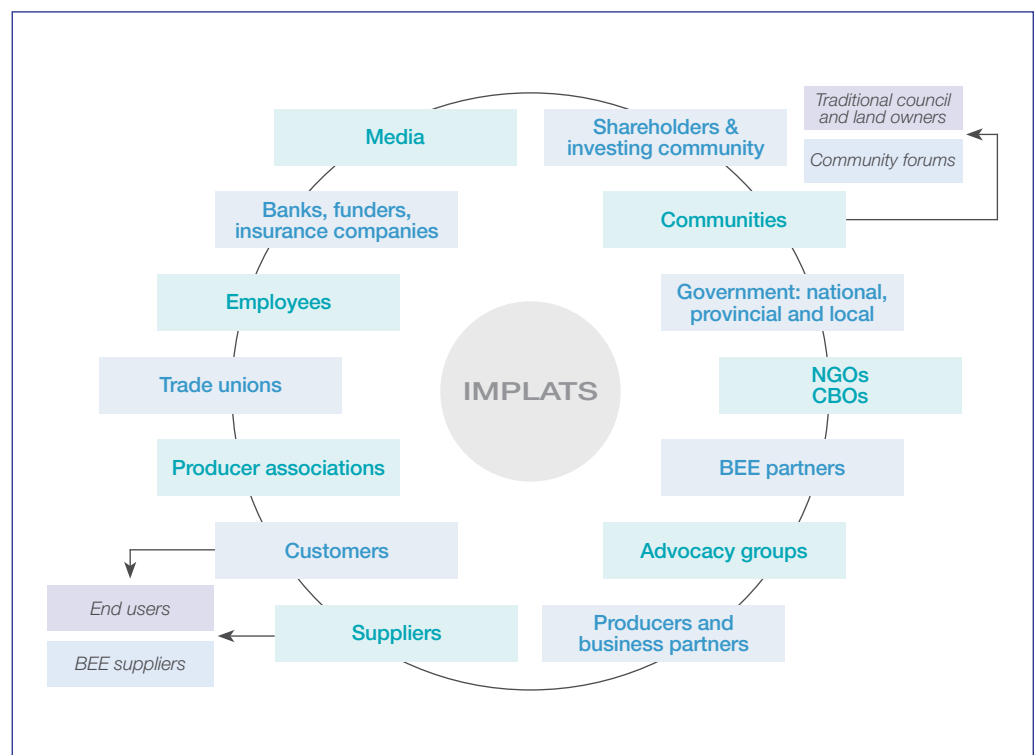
Traditional council and land owners

Community forums

Media

Shareholders & investing community

Banks, funders, insurance companies

Communities

Employees

Government: national, provincial and local

Trade unions

IMPLATS

NGOs CBOs

Producer associations

BEE partners

Customers

Advocacy groups

End users

BEE suppliers

Suppliers

Producers and business partners